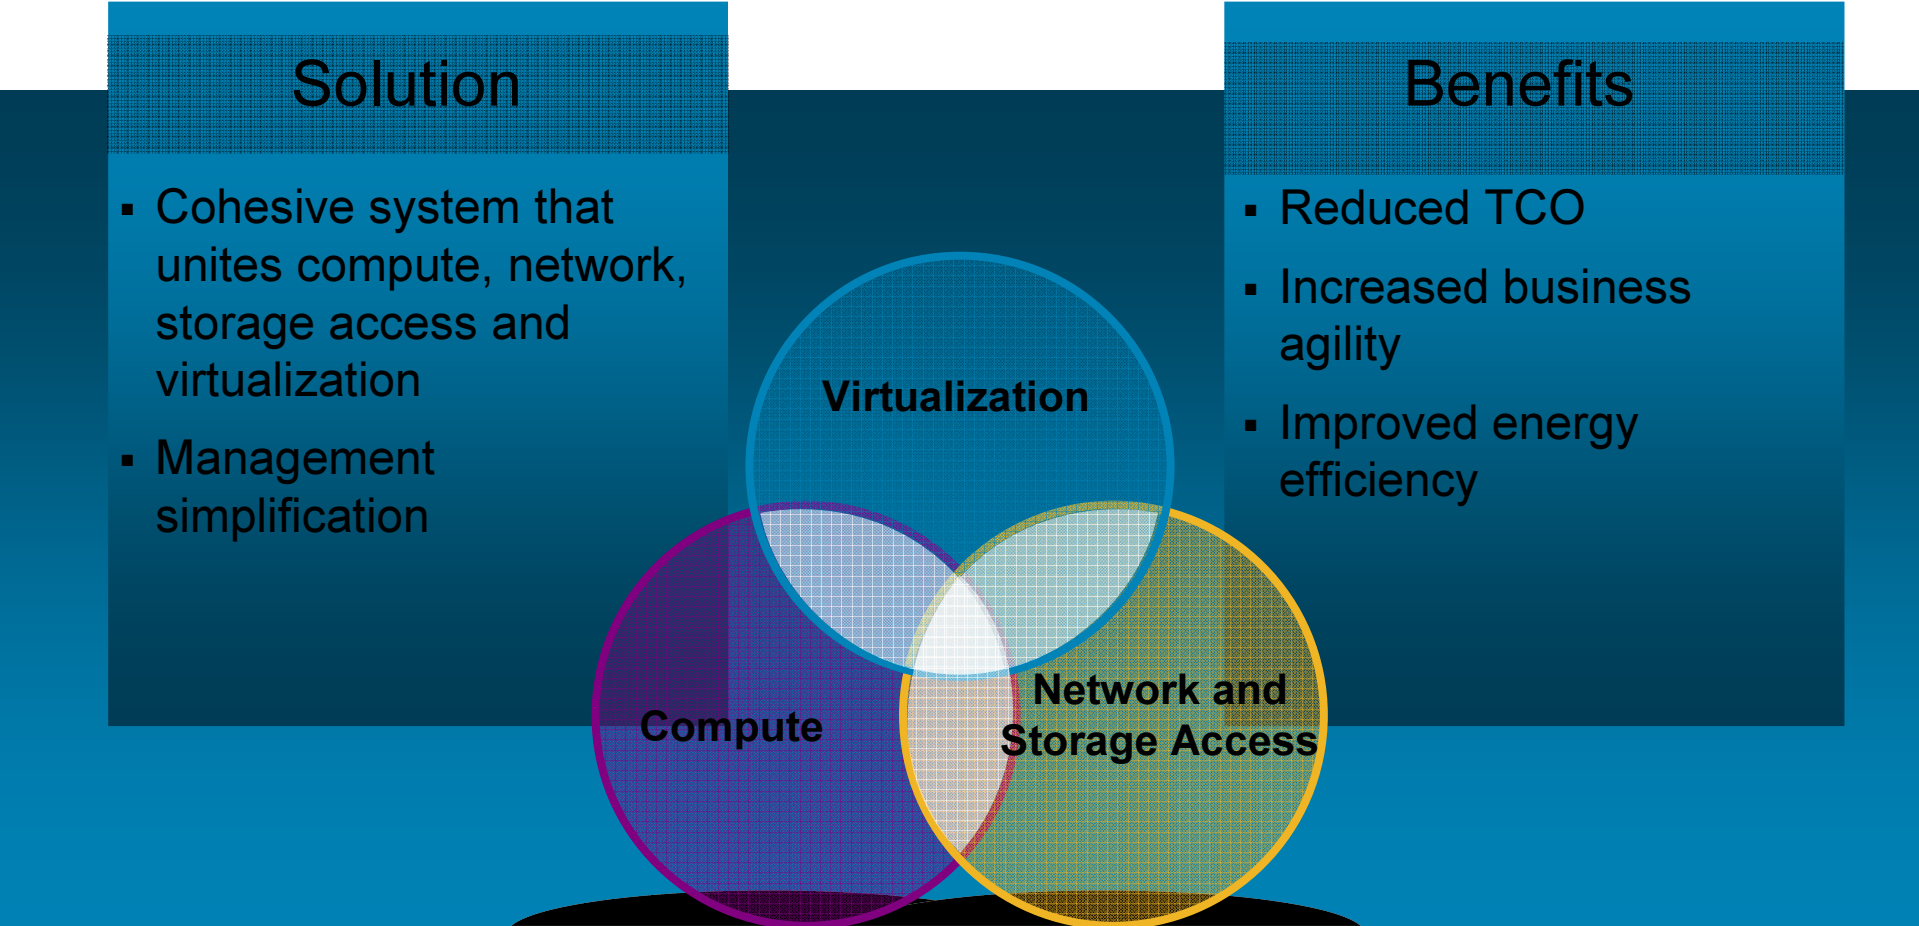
Solution

▪ Cohesive system that unites compute, network, storage access and virtualization

▪ Management simplification

Benefits

▪ Reduced TCO

▪ Increased business agility

▪ Improved energy efficiency

Virtualization

Compute

Network and Storage Access